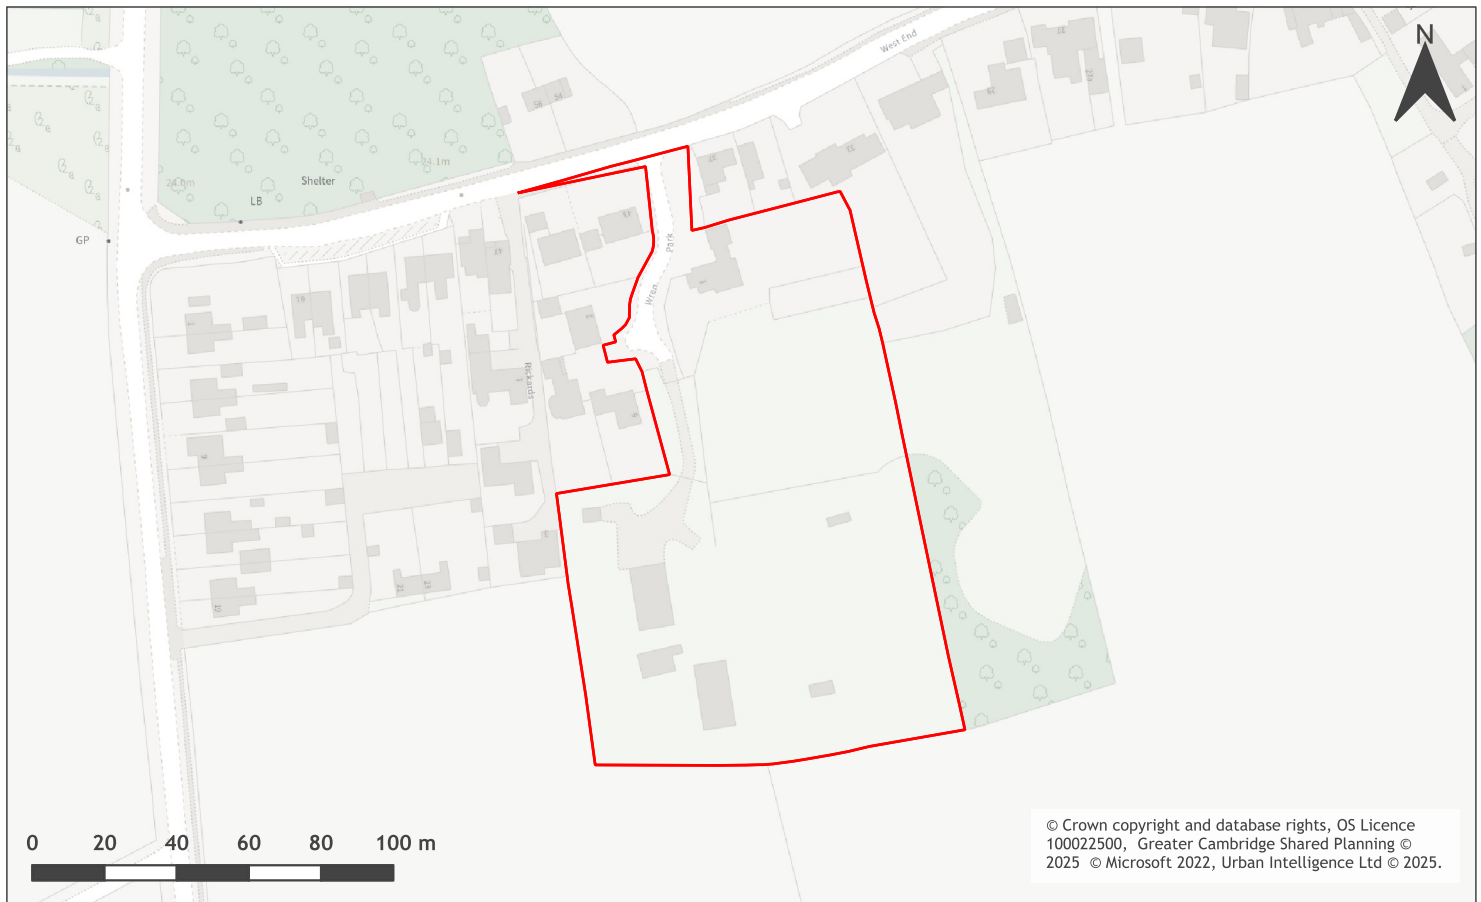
N

West End

Shelter

24.0m

24.1m

LB

GP

Wren Park

Rickards

0 20 40 60 80 100 m

© Crown copyright and database rights, OS Licence 100022500, Greater Cambridge Shared Planning © 2025 © Microsoft 2022, Urban Intelligence Ltd © 2025.